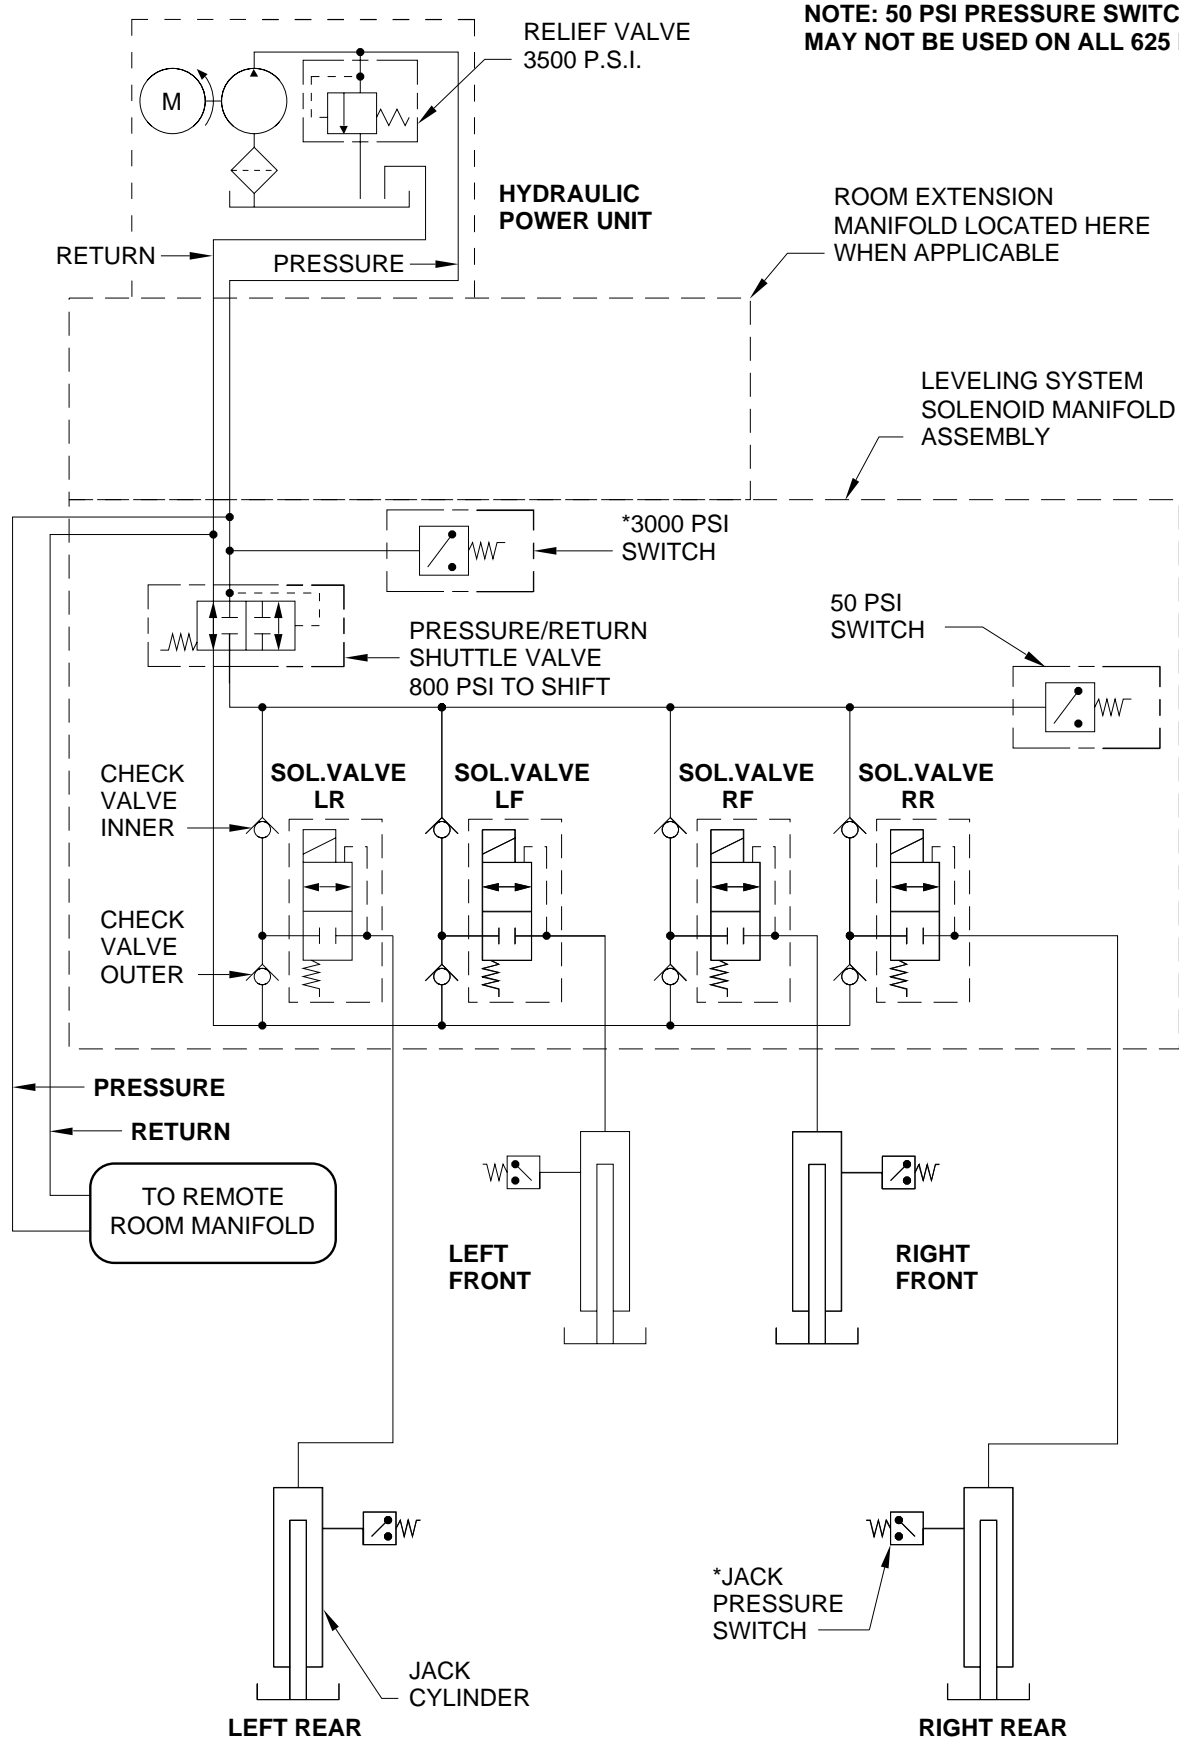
RELIEF VALVE
3500 P.S.I.

NOTE: 50 PSI PRESSURE SWITC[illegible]
MAY NOT BE USED ON ALL 625 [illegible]

M

HYDRAULIC
POWER UNIT

ROOM EXTENSION
MANIFOLD LOCATED HERE
WHEN APPLICABLE

RETURN

PRESSURE

LEVELING SYSTEM
SOLENOID MANIFOLD
ASSEMBLY

*3000 PSI
SWITCH

50 PSI
SWITCH

PRESSURE/RETURN
SHUTTLE VALVE
800 PSI TO SHIFT

CHECK
VALVE
INNER

SOL.VALVE
LR

SOL.VALVE
LF

SOL.VALVE
RF

SOL.VALVE
RR

CHECK
VALVE
OUTER

PRESSURE

RETURN

TO REMOTE
ROOM MANIFOLD

LEFT
FRONT

RIGHT
FRONT

*JACK
PRESSURE
SWITCH

JACK
CYLINDER

LEFT REAR

RIGHT REAR